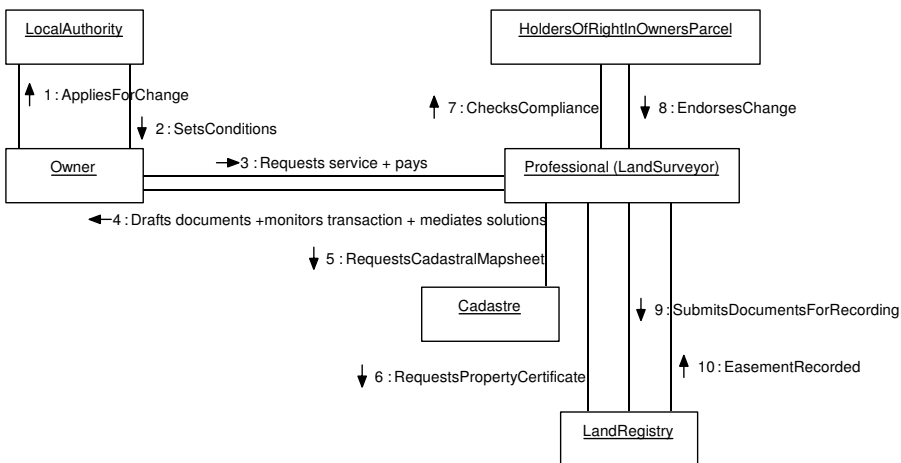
LocalAuthority

HoldersOfRightInOwnersParcel

1 : AppliesForChange

2 : SetsConditions

7 : ChecksCompliance

8 : EndorsesChange

Owner

3 : Requests service + pays

Professional (LandSurveyor)

4 : Drafts documents +monitors transaction + mediates solutions

5 : RequestsCadastralMapsheet

Cadastre

9 : SubmitsDocumentsForRecording

10 : EasementRecorded

6 : RequestsPropertyCertificate

LandRegistry